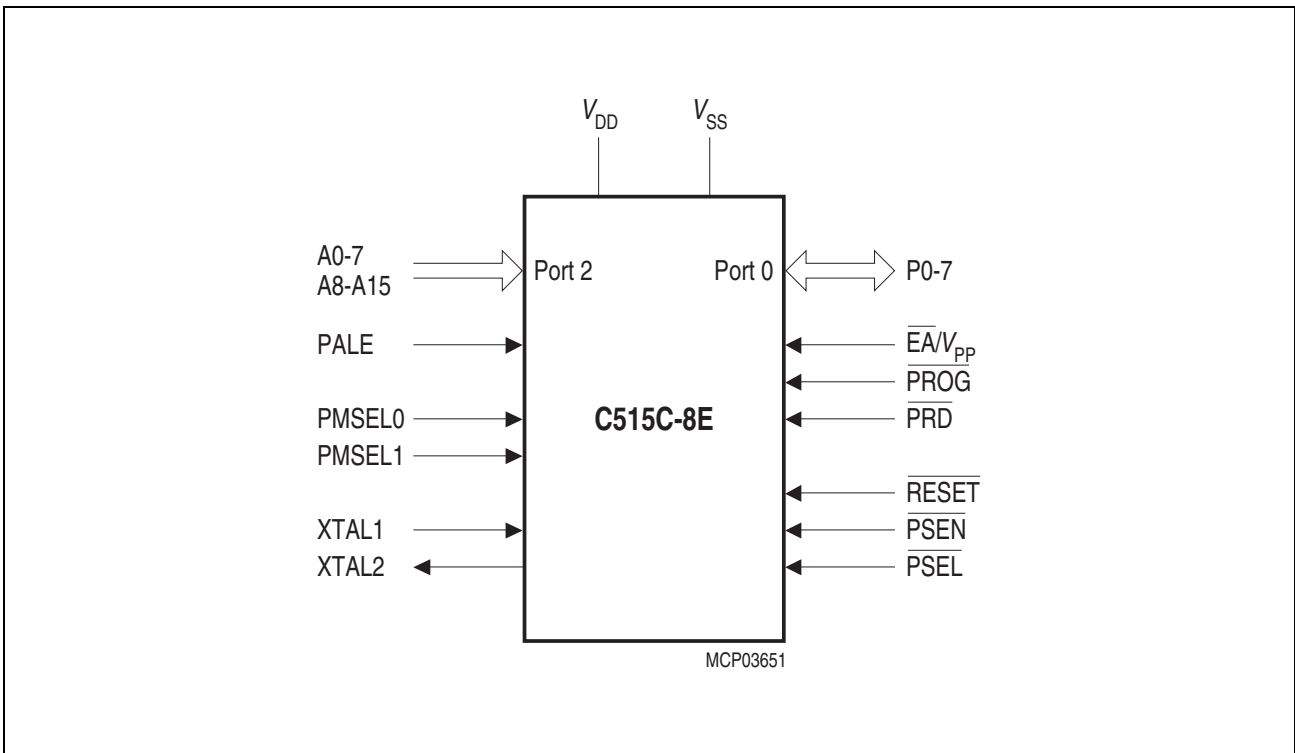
$V_{DD}$ $V_{SS}$

A0-7
A8-A15

Port 2

Port 0

P0-7

PALE

$\overline{EA}/V_{PP}$

$\overline{PROG}$

PMSEL0

C515C-8E

$\overline{PRD}$

PMSEL1

$\overline{RESET}$

XTAL1

$\overline{PSEN}$

XTAL2

$\overline{PSEL}$

MCP03651